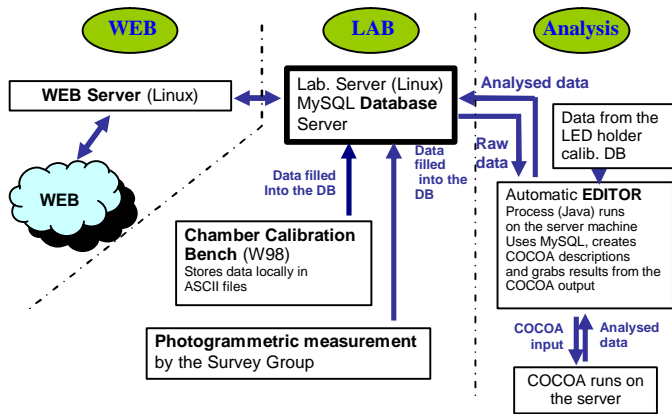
WEB

LAB

Analysis

WEB Server (Linux)

WEB

Lab. Server (Linux) MySQL Database Server

Analysed data

Raw data

Data from the LED holder calib. DB

Data filled Into the DB

Data filled into the DB

Automatic EDITOR
Process (Java) runs on the server machine
Uses MySQL, creates COCOA descriptions and grabs results from the COCOA output

Chamber Calibration Bench (W98)
Stores data locally in ASCII files

Photogrammetric measurement by the Survey Group

COCOA input

Analysed data

COCOA runs on the server